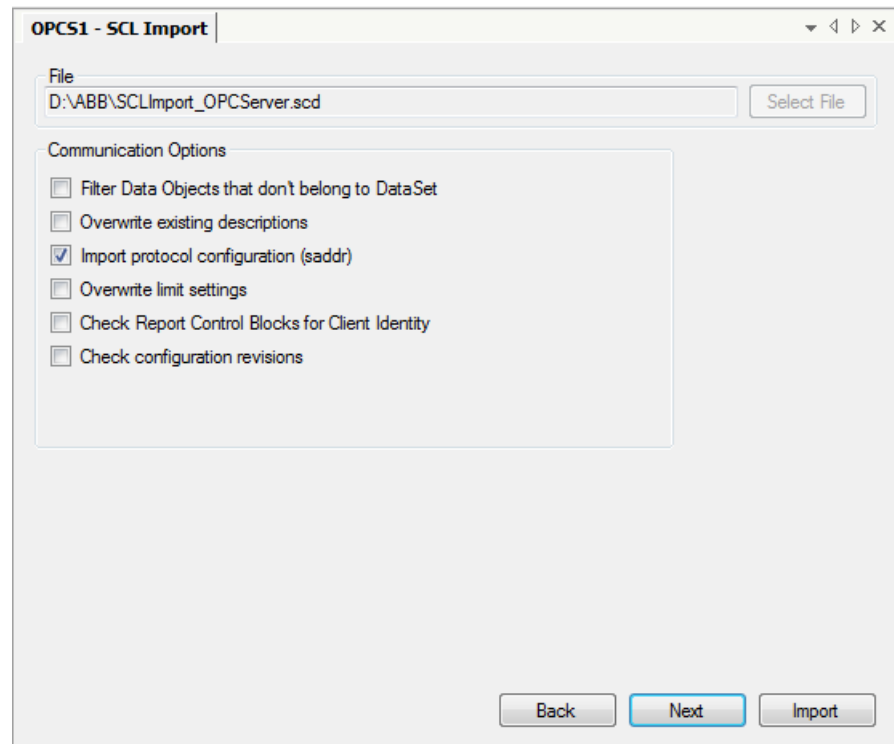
OPCS1 - SCL Import

File
D:\ABB\SCLImport_OPCServer.scd
Select File

Communication Options
Filter Data Objects that don't belong to DataSet
Overwrite existing descriptions
Import protocol configuration (saddr)
Overwrite limit settings
Check Report Control Blocks for Client Identity
Check configuration revisions

Back
Next
Import